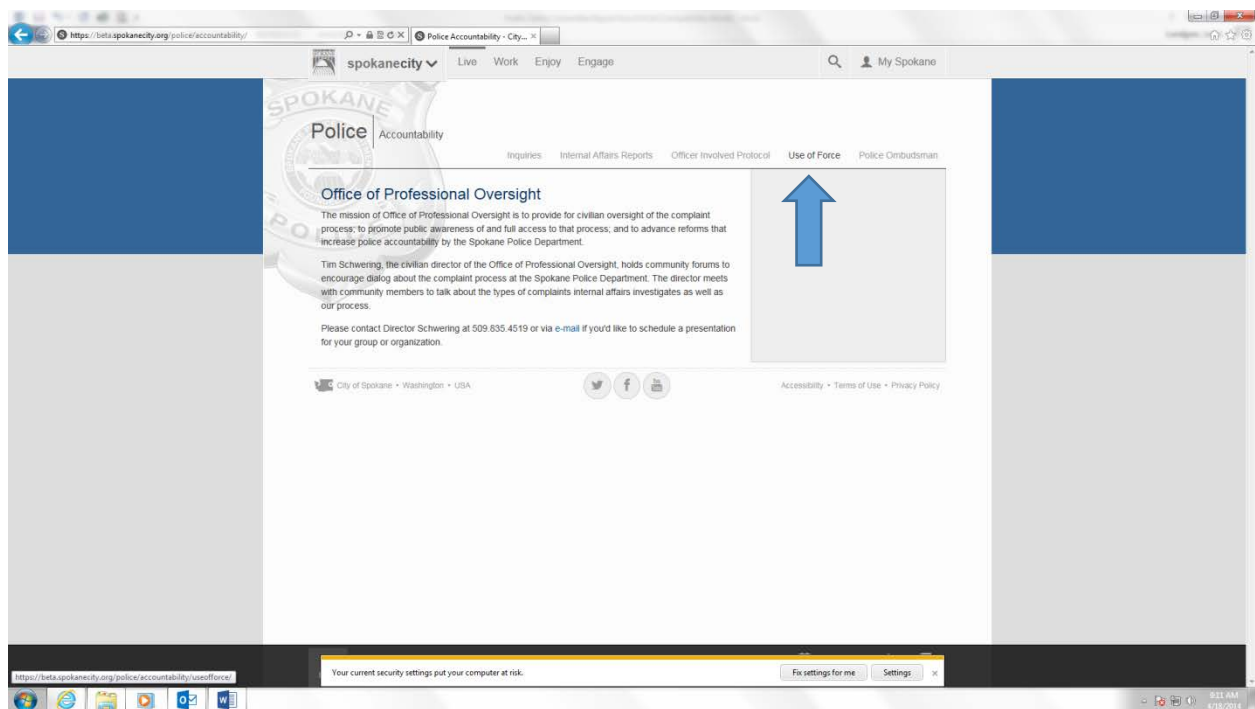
https://beta.spokanecity.org/police/accountability/

Police Accountability - City... ×

spokanecity Live Work Enjoy Engage

My Spokane

SPOKANE

Police Accountability

Inquiries Internal Affairs Reports Officer Involved Protocol Use of Force Police Ombudsman

Office of Professional Oversight

The mission of Office of Professional Oversight is to provide for civilian oversight of the complaint process; to promote public awareness of and full access to that process; and to advance reforms that increase police accountability by the Spokane Police Department.

Tim Schwering, the civilian director of the Office of Professional Oversight, holds community forums to encourage dialog about the complaint process at the Spokane Police Department. The director meets with community members to talk about the types of complaints internal affairs investigates as well as our process.

Please contact Director Schwering at 509.835.4519 or via e-mail if you'd like to schedule a presentation for your group or organization.

City of Spokane • Washington • USA

Accessibility • Terms of Use • Privacy Policy

https://beta.spokanecity.org/police/accountability/useofforce/

Your current security settings put your computer at risk.

Fix settings for me

Settings

×

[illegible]